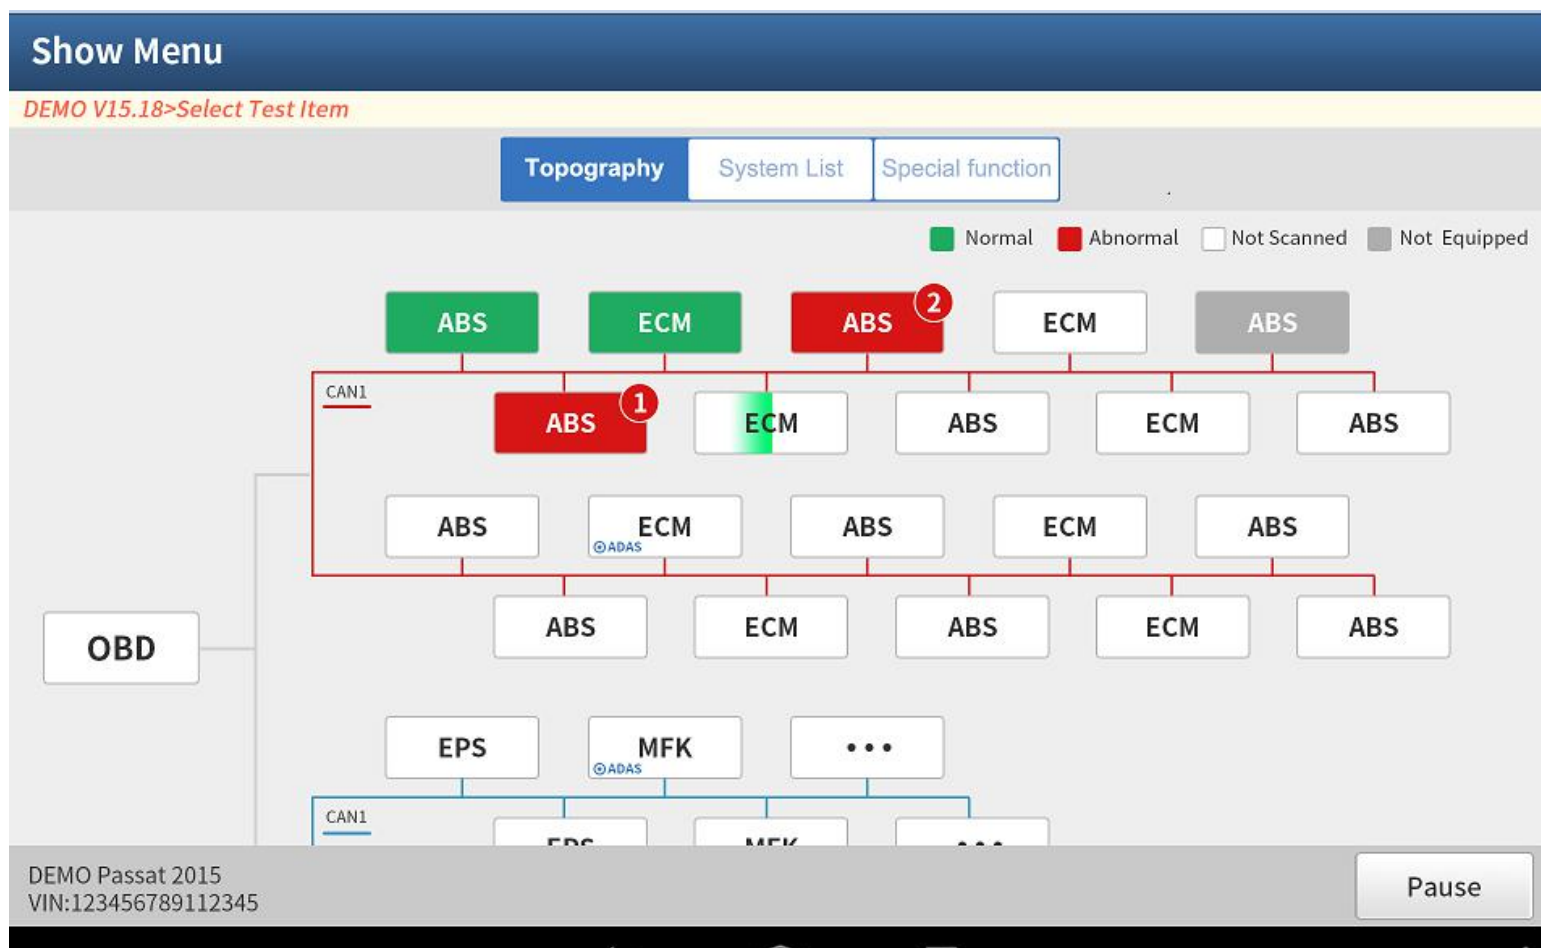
Show Menu

DEMO V15.18>Select Test Item

Topography | System List | Special function

Normal Abnormal Not Scanned Not Equipped

ABS ECM ABS 2 ECM ABS

CAN1

ABS 1 ECM ABS ECM ABS

ABS ECM ADAS ABS ECM ABS

OBD

ABS ECM ABS ECM ABS

EPS MFK ADAS • • •

CAN1

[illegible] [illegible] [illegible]

DEMO Passat 2015
VIN:123456789112345

Pause